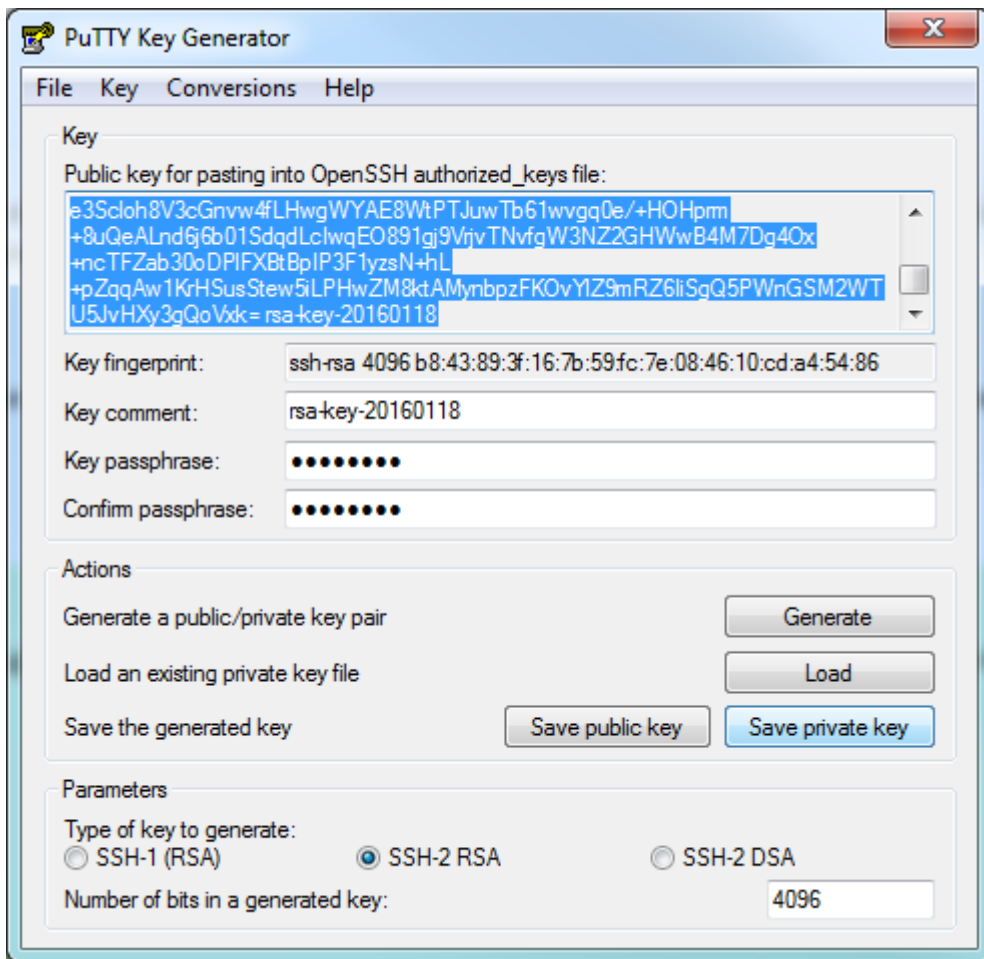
PuTTY Key Generator

File Key Conversions Help

Key

Public key for pasting into OpenSSH authorized_keys file:

e3Scloh8V3cGnvw4fLHwgWYAE8WtPTJuwTb61wvgq0e/+HOHprm
+8uQeALnd6j6b01SdqdLclwqEO891gj9VrjvTNvfgW3NZ2GHWwB4M7Dg4Ox
+ncTFZab30oDPIFXBtBpIP3F1yzsN+hL
+pZqqAw1KrHSusStew5iLPHwZM8ktAMynbpzFKOvYlZ9mRZ6liSgQ5PWnGSM2WT
U5JvHXy3gQoVxk= rsa-key-20160118

Key fingerprint: ssh-rsa 4096 b8:43:89:3f:16:7b:59:fc:7e:08:46:10:cd:a4:54:86

Key comment: rsa-key-20160118

Key passphrase: •••••••••

Confirm passphrase: •••••••••

Actions

Generate a public/private key pair Generate

Load an existing private key file Load

Save the generated key Save public key Save private key

Parameters

Type of key to generate:

SSH-1 (RSA) SSH-2 RSA SSH-2 DSA

Number of bits in a generated key: 4096